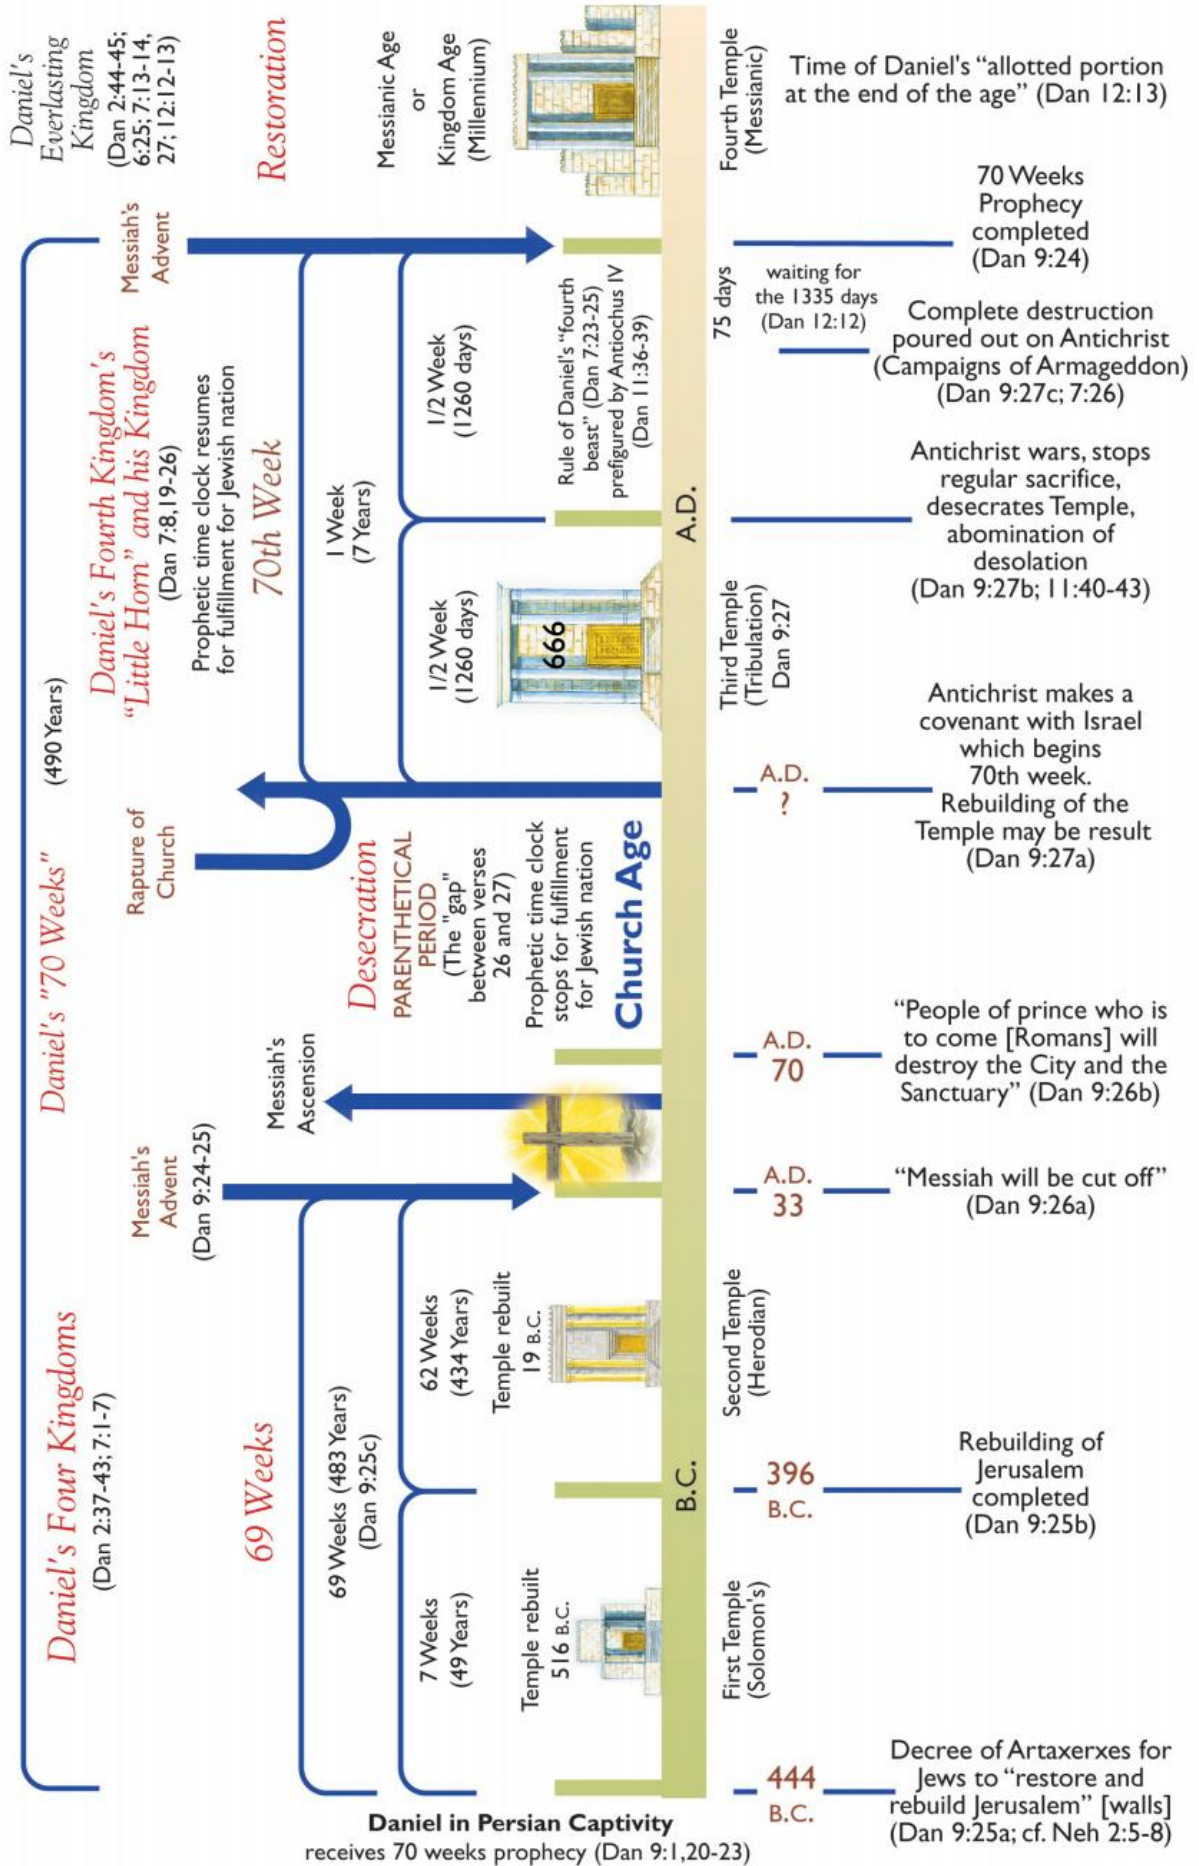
Daniel's Everlasting Kingdom
(Dan 2:44-45; 6:25; 7:13-14, 27; 12:12-13)

Restoration

Messianic Age or Kingdom Age (Millennium)

Fourth Temple (Messianic)

Time of Daniel's "allotted portion at the end of the age" (Dan 12:13)

Messiah's Advent

70 Weeks Prophecy completed (Dan 9:24)

75 days

waiting for the 1335 days (Dan 12:12)

Complete destruction poured out on Antichrist (Campaigns of Armageddon) (Dan 9:27c; 7:26)

Daniel's Fourth Kingdom's "Little Horn" and his Kingdom (Dan 7:8,19-26)

Prophetic time clock resumes for fulfillment for Jewish nation

70th Week

1 Week (7 Years)

1/2 Week (1260 days)

Rule of Daniel's "fourth beast" (Dan 7:23-25) prefigured by Antiochus IV (Dan 11:36-39)

A.D.

Antichrist wars, stops regular sacrifice, desecrates Temple, abomination of desolation (Dan 9:27b; 11:40-43)

1/2 Week (1260 days)

666

Third Temple (Tribulation) Dan 9:27

(490 Years)

Antichrist makes a covenant with Israel which begins 70th week. Rebuilding of the Temple may be result (Dan 9:27a)

A.D. ?

Rapture of Church

Daniel's "70 Weeks"

Desecration

PARENTHETICAL PERIOD (The "gap" between verses 26 and 27)

Prophetic time clock stops for fulfillment for Jewish nation

Church Age

"People of prince who is to come [Romans] will destroy the City and the Sanctuary" (Dan 9:26b)

A.D. 70

Messiah's Ascension

Messiah's Advent (Dan 9:24-25)

A.D. 33

"Messiah will be cut off" (Dan 9:26a)

62 Weeks (434 Years)

Temple rebuilt 19 B.C.

Second Temple (Herodian)

Daniel's Four Kingdoms (Dan 2:37-43; 7:1-7)

69 Weeks

69 Weeks (483 Years) (Dan 9:25c)

B.C.

396 B.C.

Rebuilding of Jerusalem completed (Dan 9:25b)

7 Weeks (49 Years)

Temple rebuilt 516 B.C.

First Temple (Solomon's)

444 B.C.

Decree of Artaxerxes for Jews to "restore and rebuild Jerusalem" [walls] (Dan 9:25a; cf. Neh 2:5-8)

Daniel in Persian Captivity
receives 70 weeks prophecy (Dan 9:1,20-23)